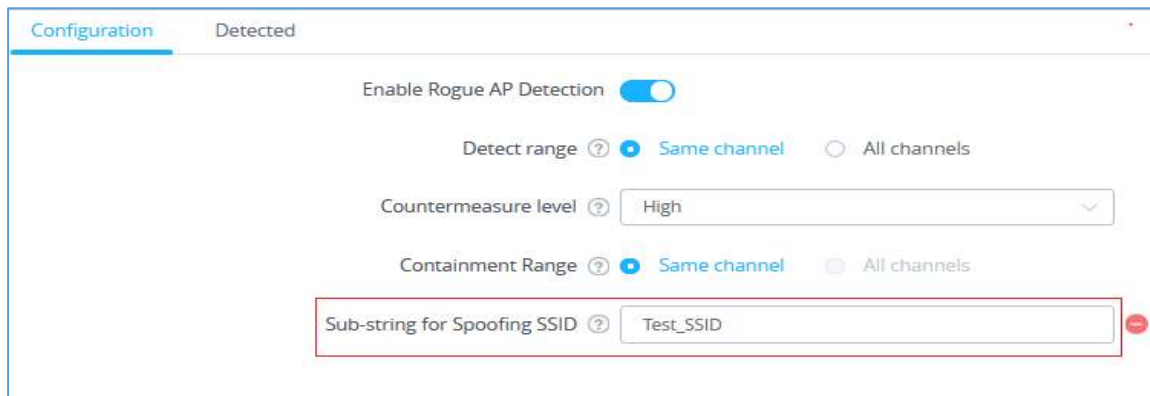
Configuration Detected

Enable Rogue AP Detection

Detect range ? Same channel All channels

Countermeasure level ? High

Containment Range ? Same channel All channels

Sub-string for Spoofing SSID ? Test_SSID